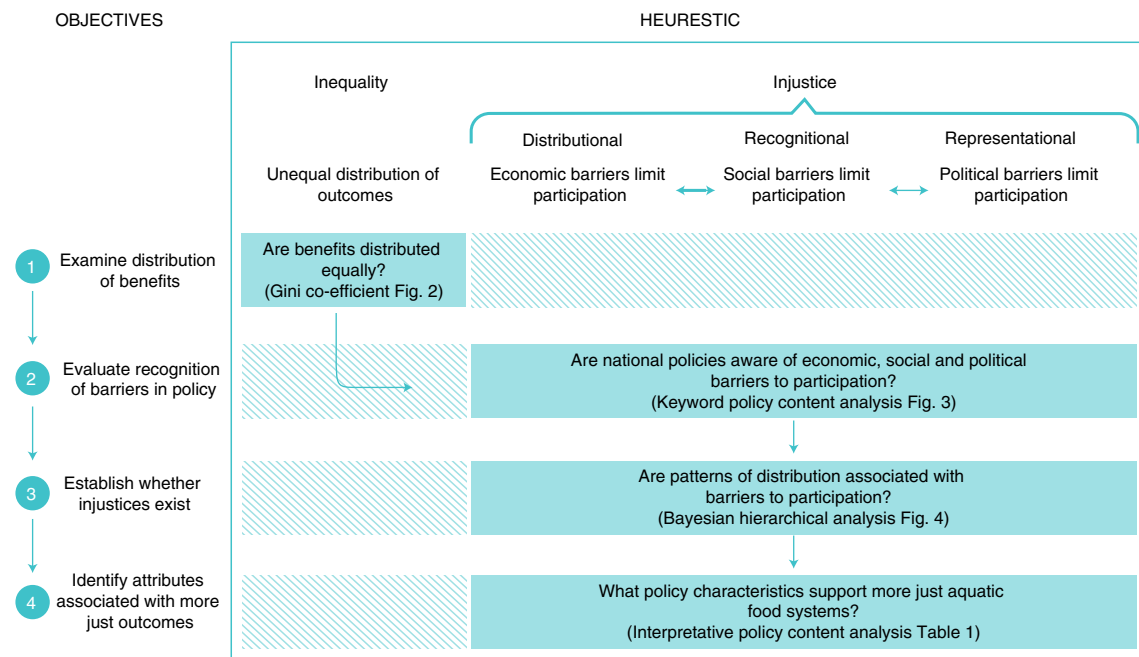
OBJECTIVES

HEURESTIC

Inequality

Injustice

Distributional

Recognitional

Representational

Unequal distribution of outcomes

Economic barriers limit participation

Social barriers limit participation

Political barriers limit participation

1 Examine distribution of benefits

Are benefits distributed equally? (Gini co-efficient Fig. 2)

2 Evaluate recognition of barriers in policy

Are national policies aware of economic, social and political barriers to participation? (Keyword policy content analysis Fig. 3)

3 Establish whether injustices exist

Are patterns of distribution associated with barriers to participation? (Bayesian hierarchical analysis Fig. 4)

4 Identify attributes associated with more just outcomes

What policy characteristics support more just aquatic food systems? (Interpretative policy content analysis Table 1)